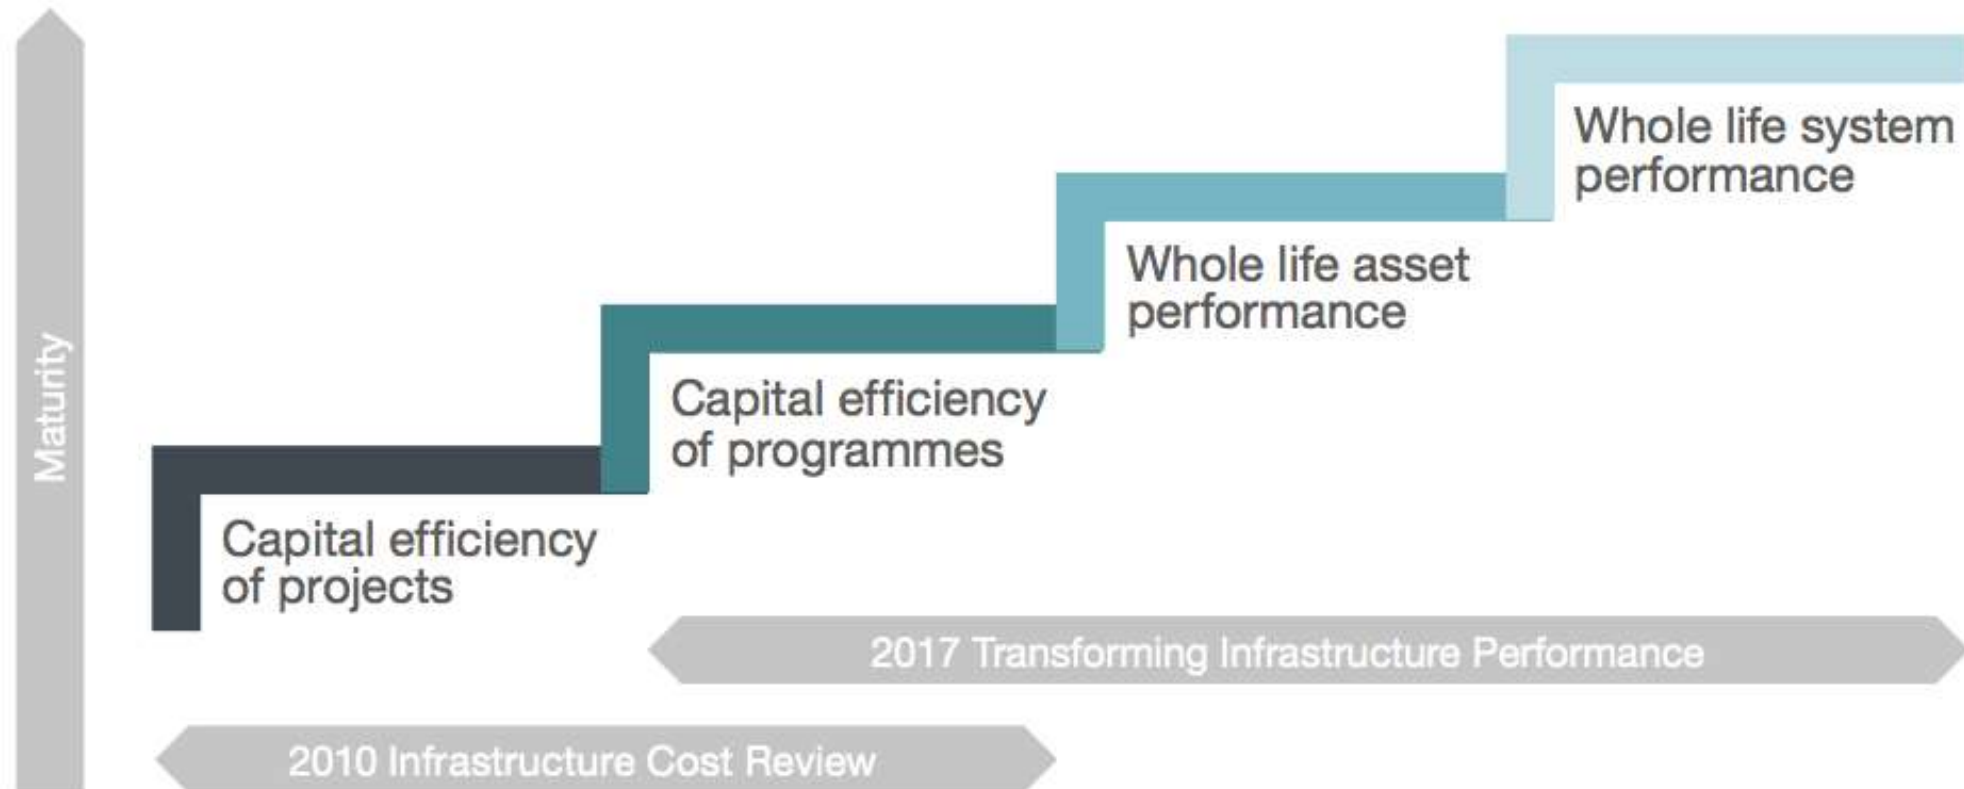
Maturity

Whole life system performance

Whole life asset performance

Capital efficiency of programmes

Capital efficiency of projects

2017 Transforming Infrastructure Performance

2010 Infrastructure Cost Review